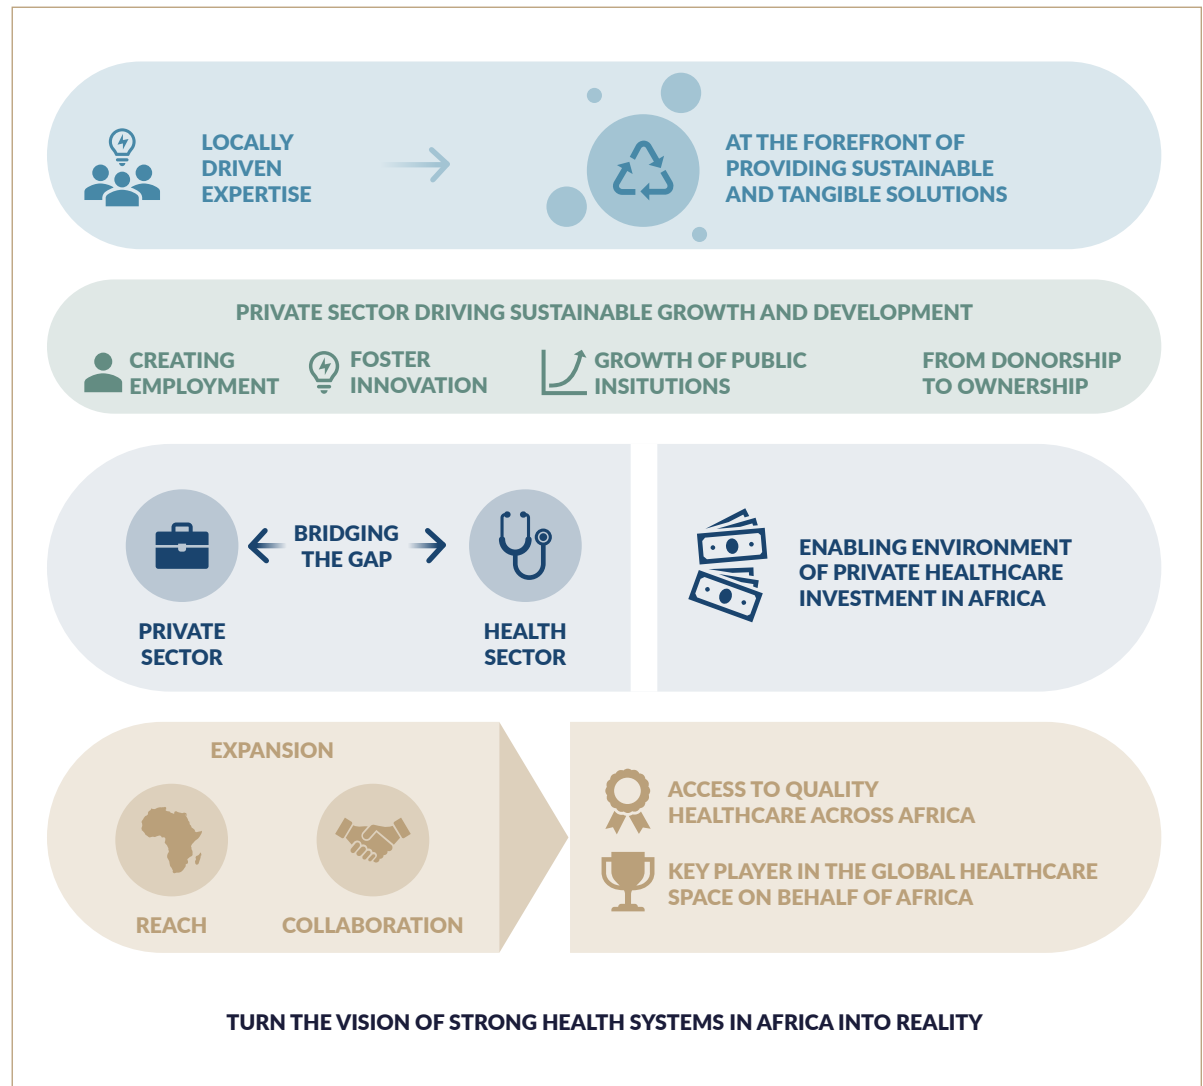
LOCALLY DRIVEN EXPERTISE

AT THE FOREFRONT OF PROVIDING SUSTAINABLE AND TANGIBLE SOLUTIONS

PRIVATE SECTOR DRIVING SUSTAINABLE GROWTH AND DEVELOPMENT

CREATING EMPLOYMENT

FOSTER INNOVATION

GROWTH OF PUBLIC INSITUTIONS

FROM DONORSHIP TO OWNERSHIP

BRIDGING THE GAP

PRIVATE SECTOR

HEALTH SECTOR

ENABLING ENVIRONMENT OF PRIVATE HEALTHCARE INVESTMENT IN AFRICA

EXPANSION

REACH

COLLABORATION

ACCESS TO QUALITY HEALTHCARE ACROSS AFRICA

KEY PLAYER IN THE GLOBAL HEALTHCARE SPACE ON BEHALF OF AFRICA

TURN THE VISION OF STRONG HEALTH SYSTEMS IN AFRICA INTO REALITY